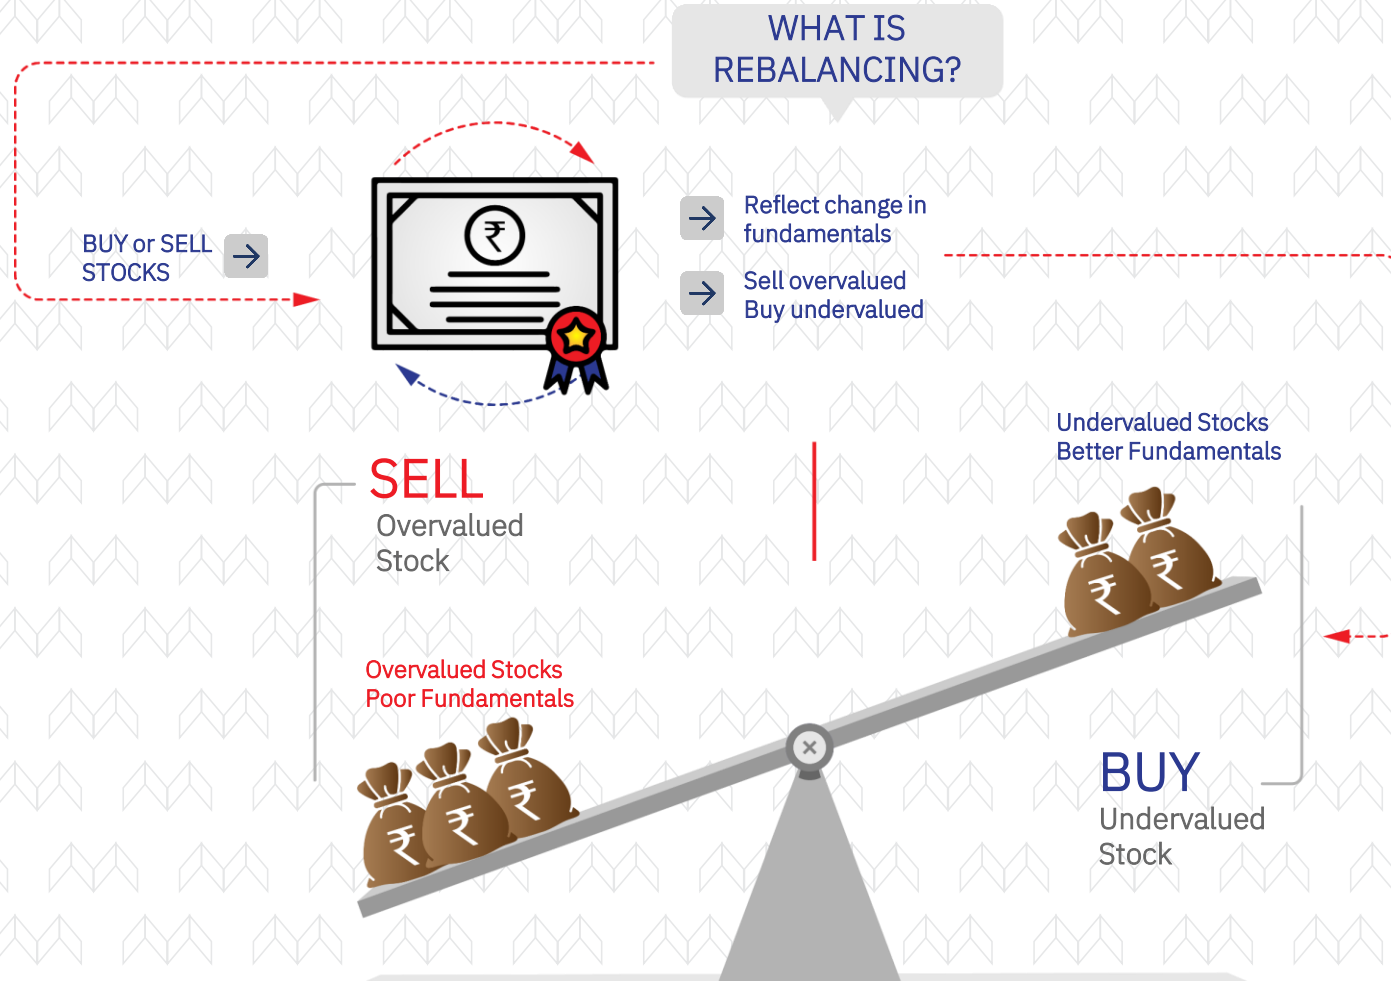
WHAT IS REBALANCING?

BUY or SELL STOCKS

₹

Reflect change in fundamentals

Sell overvalued Buy undervalued

Undervalued Stocks Better Fundamentals

SELL
Overvalued Stock

Overvalued Stocks Poor Fundamentals

₹ ₹ ₹

₹ ₹

BUY
Undervalued Stock